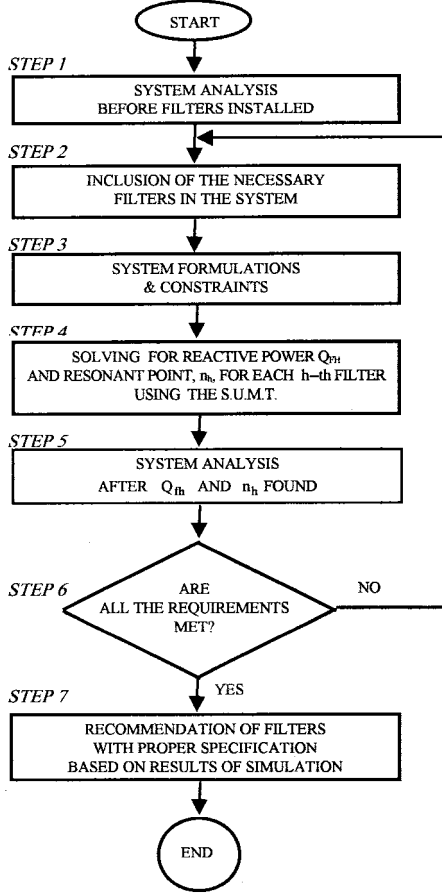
START

STEP 1

SYSTEM ANALYSIS BEFORE FILTERS INSTALLED

STEP 2

INCLUSION OF THE NECESSARY FILTERS IN THE SYSTEM

STEP 3

SYSTEM FORMULATIONS & CONSTRAINTS

STEP 4

SOLVING FOR REACTIVE POWER $Q_{FH}$ AND RESONANT POINT, $n_h$, FOR EACH h–th FILTER USING THE S.U.M.T.

STEP 5

SYSTEM ANALYSIS AFTER $Q_{fh}$ AND $n_h$ FOUND

STEP 6

ARE ALL THE REQUIREMENTS MET?

NO

YES

STEP 7

RECOMMENDATION OF FILTERS WITH PROPER SPECIFICATION BASED ON RESULTS OF SIMULATION

END